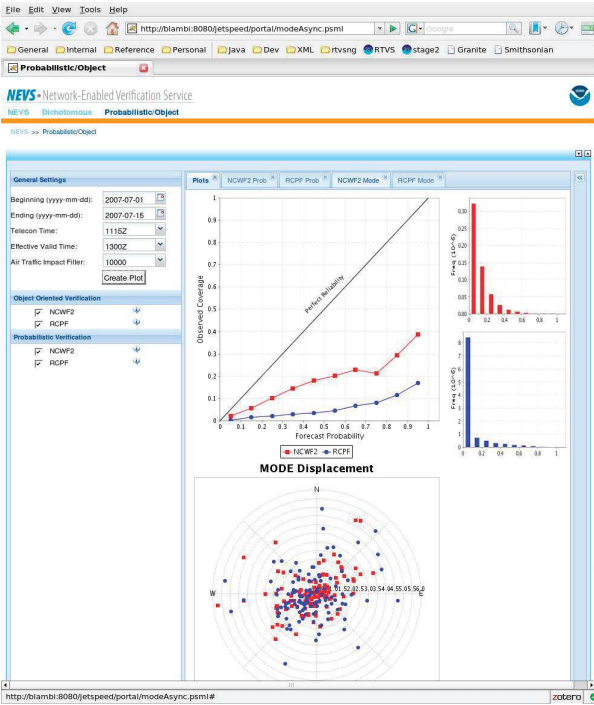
File Edit View Tools Help

http://blambi:8080/jetspeed/portal/modeAsync.psml

Google

General Internal Reference Personal Java Dev XML rtvsng RTVS stage2 Granite Smithsonian

Probabilistic/Object

NEVS • Network-Enabled Verification Service

NEVS Dichotomous Probabilistic/Object

NEVS >> Probabilistic/Object

General Settings

Beginning (yyyy-mm-dd): 2007-07-01

Ending (yyyy-mm-dd): 2007-07-15

Telecon Time: 1115Z

Effective Valid Time: 1300Z

Air Traffic Impact Filter: 10000

Create Plot

Object Oriented Verification

NCWF2

RCPF

Probabilistic Verification

NCWF2

RCPF

Plots NCWF2 Prob RCPF Prob NCWF2 Mode RCPF Mode

Perfect Reliability

Observed Coverage

Forecast Probability

0 0.1 0.2 0.3 0.4 0.5 0.6 0.7 0.8 0.9 1

1 0.9 0.8 0.7 0.6 0.5 0.4 0.3 0.2 0.1 0

NCWF2 RCPF

Freq ($10^{-6}$)

0.3 0.2 0.1 0.00

0 0.2 0.4 0.6 0.8 1

Freq ($10^{-6}$)

8 7 6 5 4 3 2 1 0

0 0.2 0.4 0.6 0.8 1

MODE Displacement

N

W

E

01.52.02.53.03.54.04.55.05.56.0

http://blambi:8080/jetspeed/portal/modeAsync.psml#

zotero